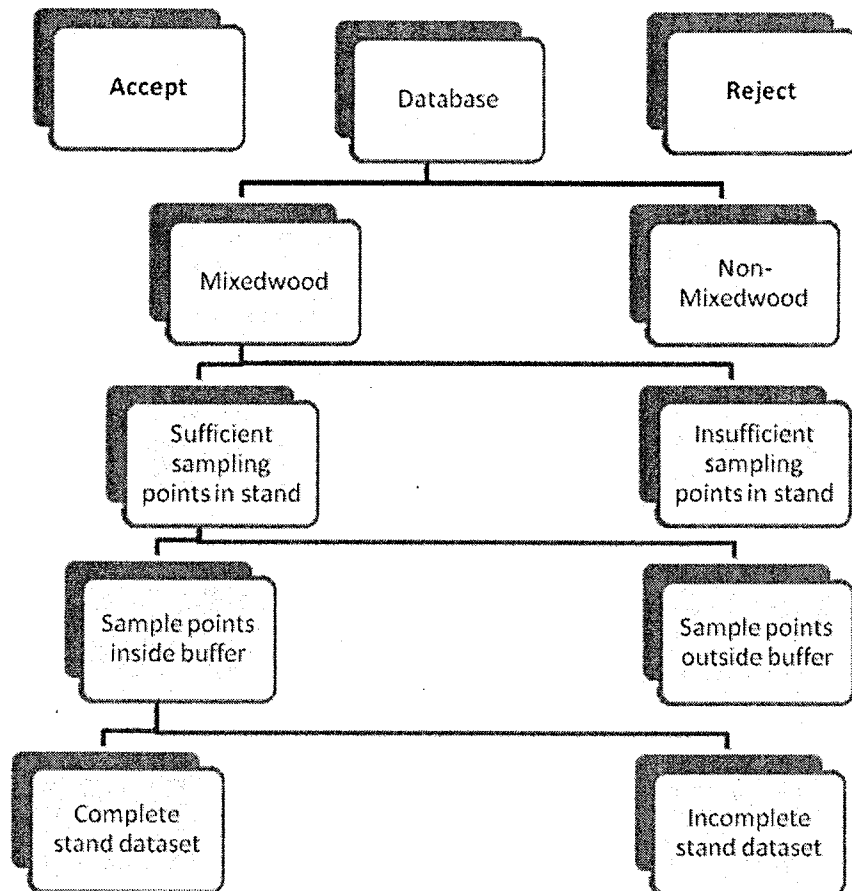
Accept

Database

Reject

Mixedwood

Non-Mixedwood

Sufficient sampling points in stand

Insufficient sampling points in stand

Sample points inside buffer

Sample points outside buffer

Complete stand dataset

Incomplete stand dataset